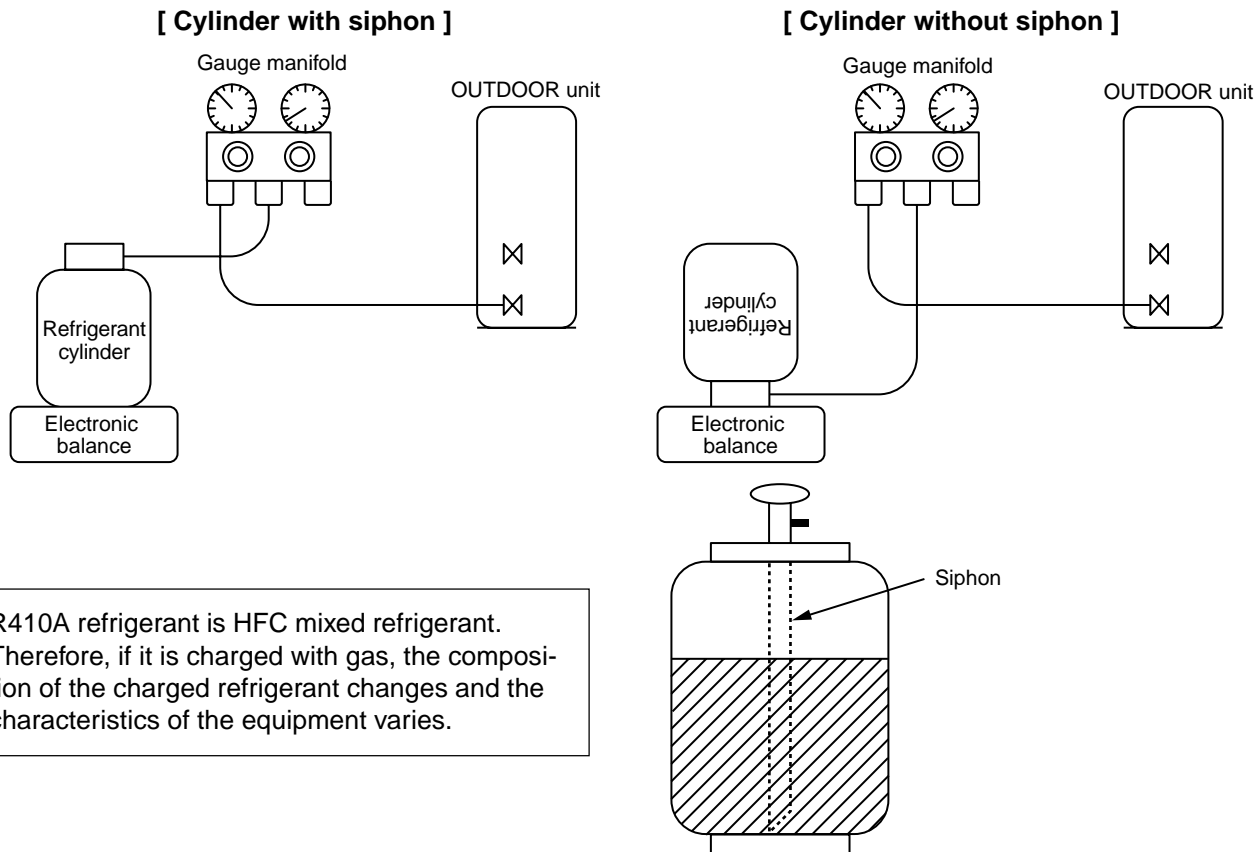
[ Cylinder with siphon ]

Gauge manifold

OUTDOOR unit

Refrigerant cylinder

Electronic balance

[ Cylinder without siphon ]

Gauge manifold

OUTDOOR unit

Refrigerant cylinder

Electronic balance

Siphon

R410A refrigerant is HFC mixed refrigerant. Therefore, if it is charged with gas, the composition of the charged refrigerant changes and the characteristics of the equipment varies.